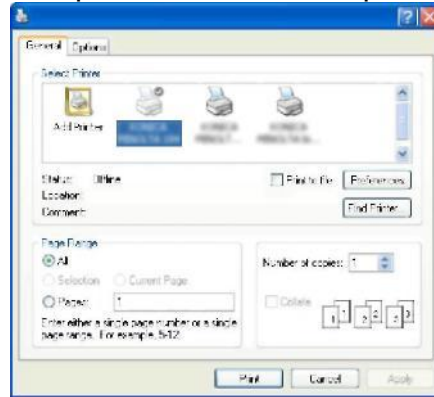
General Options

Select Printer

Add Printer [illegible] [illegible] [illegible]

Status: Offline
Location:
Comment:

Print to file
Preferences
Find Printer...

Page Range
All
Selection
Current Page
Pages: 1
Enter either a single page number or a single page range. For example, 5-12

Number of copies: 1
Collate

Print Cancel Apply